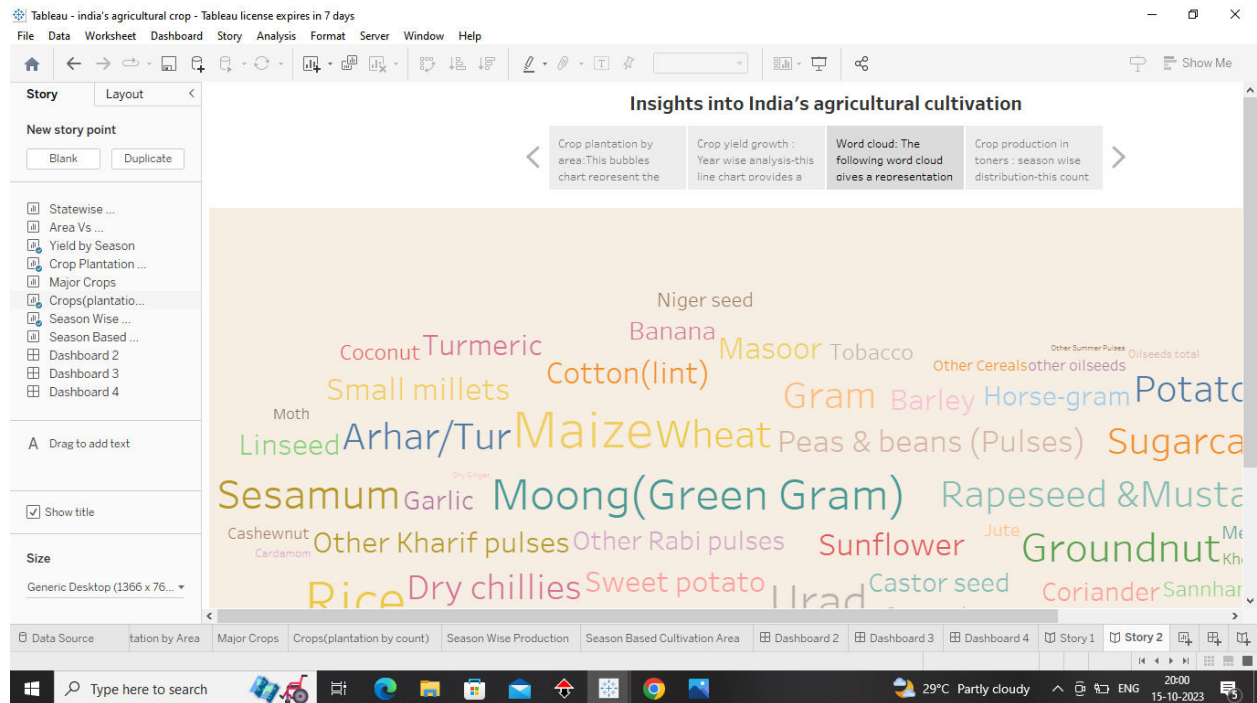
Tableau - india's agricultural crop - Tableau license expires in 7 days

File Data Worksheet Dashboard Story Analysis Format Server Window Help

Show Me

Story Layout

New story point

Blank Duplicate

Statewise ...
Area Vs ...
Yield by Season
Crop Plantation ...
Major Crops
Crops(plantatio...
Season Wise ...
Season Based ...
Dashboard 2
Dashboard 3
Dashboard 4

A Drag to add text

Show title

Size

Generic Desktop (1366 x 76...

Insights into India's agricultural cultivation

Crop plantation by area:This bubbles chart represent the

Crop yield growth : Year wise analysis-this line chart provides a

Word cloud: The following word cloud gives a representation

Crop production in toners : season wise distribution-this count

Niger seed
Banana
Coconut Turmeric
Masoor Tobacco
Other Summer Pulses
Oilseeds total
Other Cereals other oilseeds
Cotton(lint)
Small millets
Gram Barley Horse-gram Potato
Moth
Linseed Arhar/Tur Maize Wheat Peas & beans (Pulses) Sugarca
Dry Ginger
Sesamum Garlic Moong(Green Gram) Rapeseed &Musta
Cashewnut
Jute
Me
Cardamom
Other Kharif pulses Other Rabi pulses Sunflower Groundnut
Kh
Rice Dry chillies Sweet potato Urad Castor seed Coriander Sannhar

Data Source tation by Area Major Crops Crops(plantation by count) Season Wise Production Season Based Cultivation Area Dashboard 2 Dashboard 3 Dashboard 4 Story 1 Story 2

Type here to search

29°C Partly cloudy ENG 20:00 15-10-2023